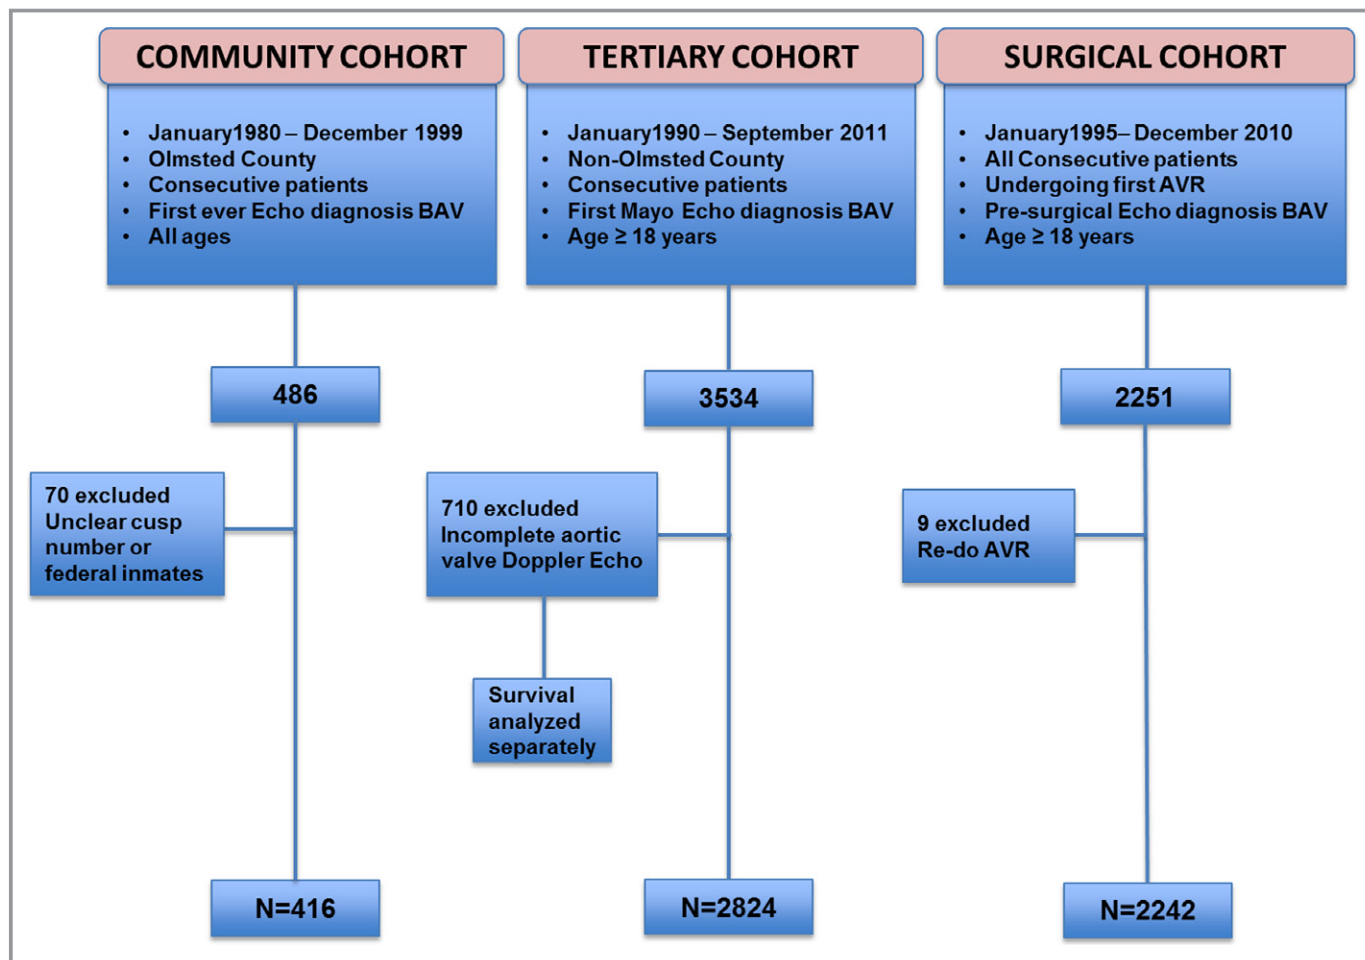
COMMUNITY COHORT

- January1980 – December 1999
- Olmsted County
- Consecutive patients
- First ever Echo diagnosis BAV
- All ages

486

70 excluded
Unclear cusp number or federal inmates

N=416

TERTIARY COHORT

- January1990 – September 2011
- Non-Olmsted County
- Consecutive patients
- First Mayo Echo diagnosis BAV
- Age ≥ 18 years

3534

710 excluded
Incomplete aortic valve Doppler Echo

Survival analyzed separately

N=2824

SURGICAL COHORT

- January1995– December 2010
- All Consecutive patients
- Undergoing first AVR
- Pre-surgical Echo diagnosis BAV
- Age ≥ 18 years

2251

9 excluded
Re-do AVR

N=2242